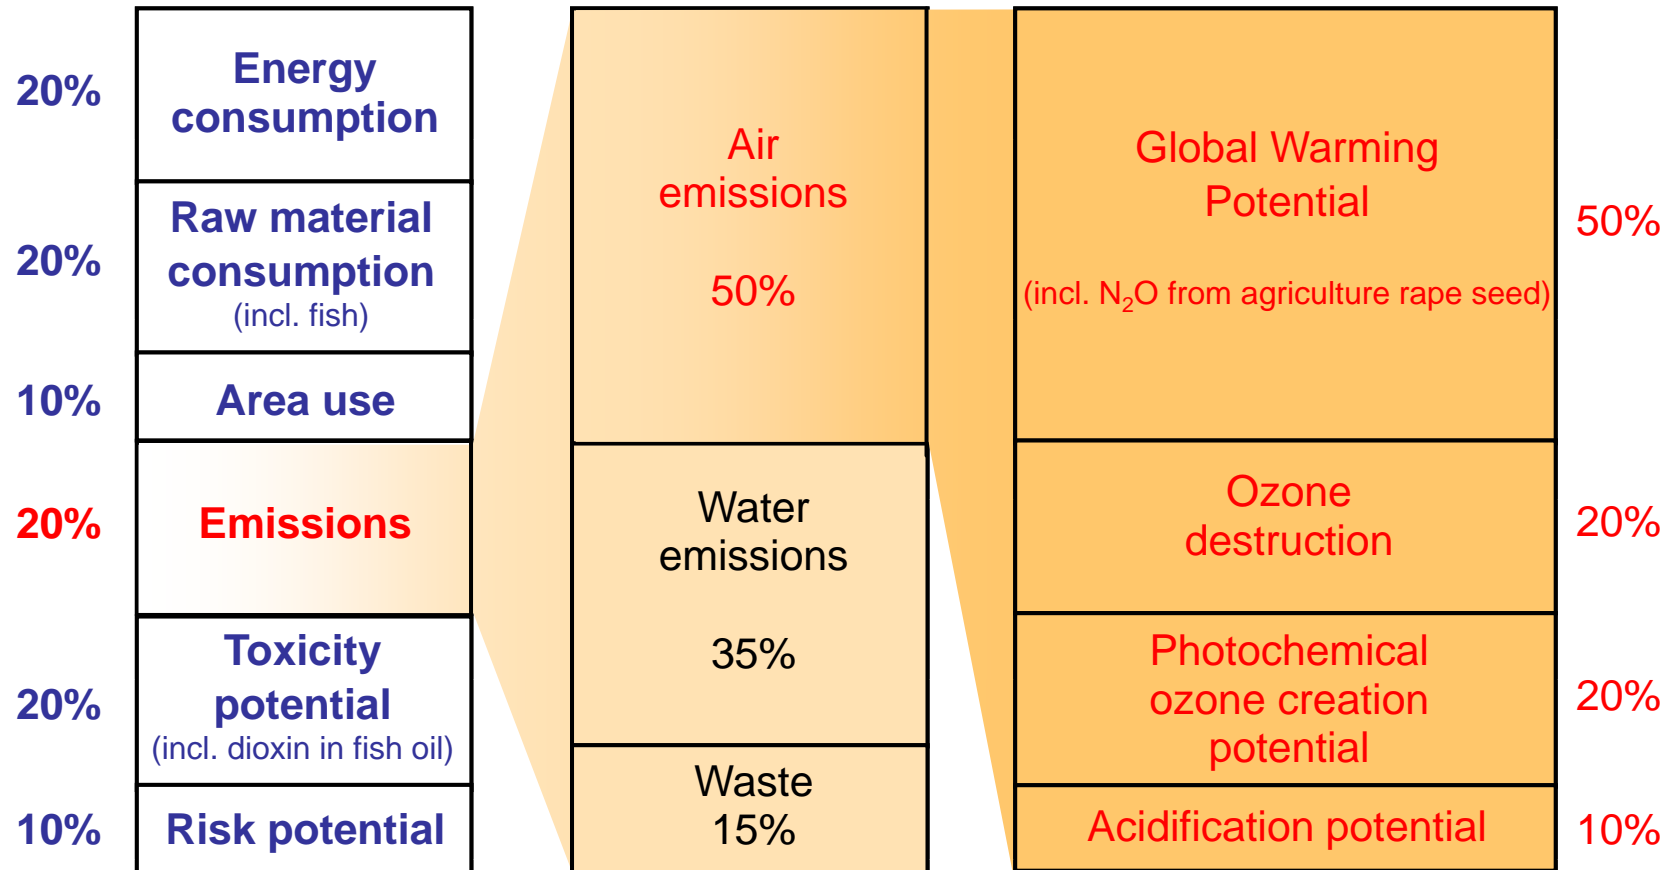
20% Energy consumption

20% Raw material consumption (incl. fish)

10% Area use

20% Emissions

20% Toxicity potential (incl. dioxin in fish oil)

10% Risk potential

Air emissions

50%

Water emissions

35%

Waste 15%

Global Warming Potential

(incl. $N_2O$ from agriculture rape seed)

50%

Ozone destruction

20%

Photochemical ozone creation potential

20%

Acidification potential

10%